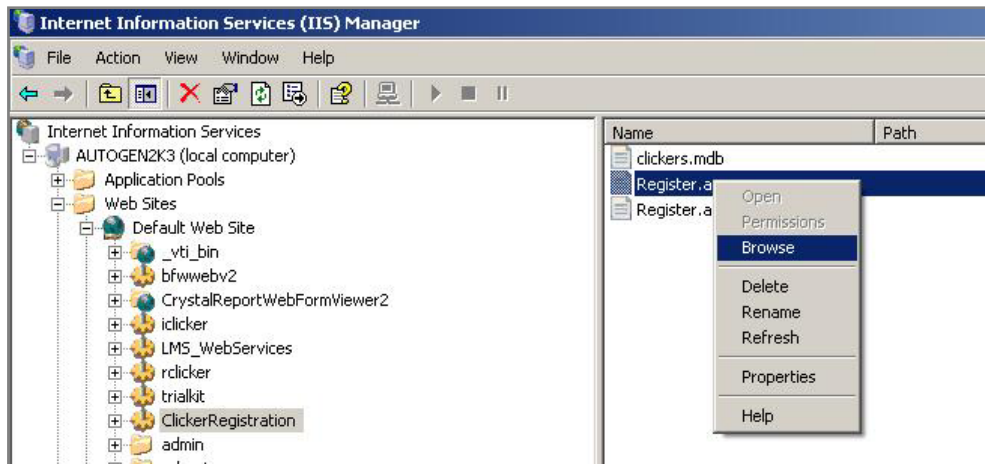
Internet Information Services (IIS) Manager

File Action View Window Help

Internet Information Services
AUTOGEN2K3 (local computer)
Application Pools
Web Sites
Default Web Site
_vti_bin
bfwwebv2
CrystalReportWebFormViewer2
iclicker
LMS_WebServices
rclicker
trialkit
ClickerRegistration
admin

| Name | Path |
|---|---|
| clickers.mdb | |
| Register.a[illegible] | |
| Register.a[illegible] | |

Open
Permissions
Browse
Delete
Rename
Refresh
Properties
Help